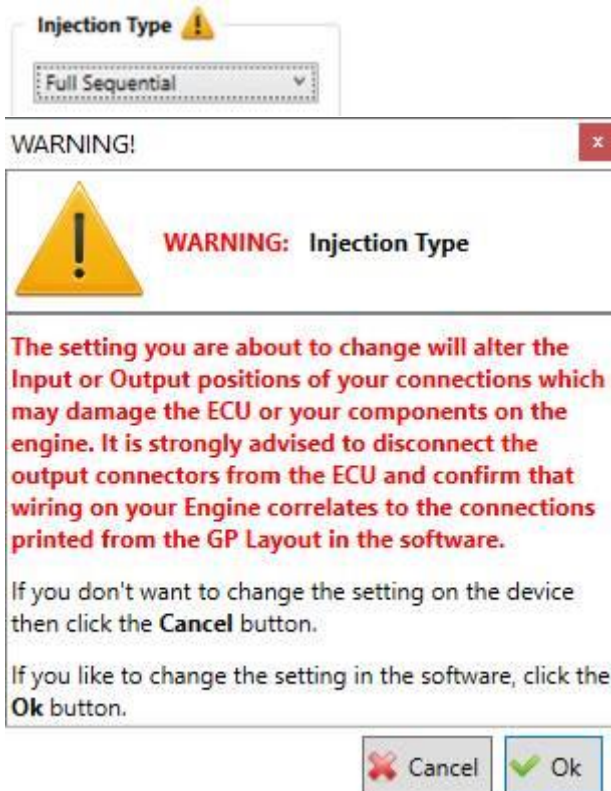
Injection Type

Full Sequential

WARNING!

x

WARNING: Injection Type

The setting you are about to change will alter the Input or Output positions of your connections which may damage the ECU or your components on the engine. It is strongly advised to disconnect the output connectors from the ECU and confirm that wiring on your Engine correlates to the connections printed from the GP Layout in the software.

If you don't want to change the setting on the device then click the Cancel button.

If you like to change the setting in the software, click the Ok button.

Cancel

Ok